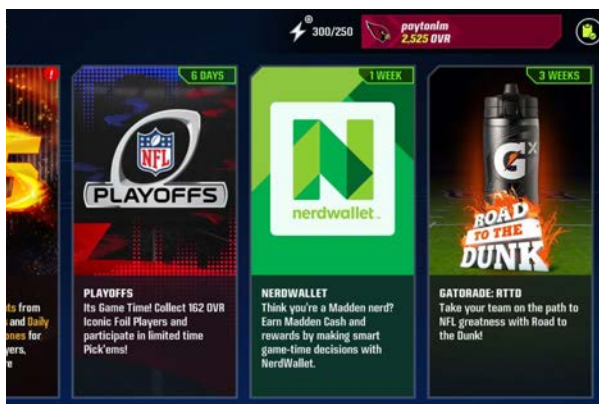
300/250 paytonlm 2,525 OVR

!

ts from
and Daily
ones for
yers,
e

6 DAYS

NFL
PLAYOFFS

PLAYOFFS
Its Game Time! Collect 162 OVR Iconic Foil Players and participate in limited time Pick'ems!

1 WEEK

nerdwallet

NERDWALLET
Think you're a Madden nerd? Earn Madden Cash and rewards by making smart game-time decisions with NerdWallet.

3 WEEKS

G

ROAD TO THE DUNK

GATORADE: RTTD
Take your team on the path to NFL greatness with Road to the Dunk!